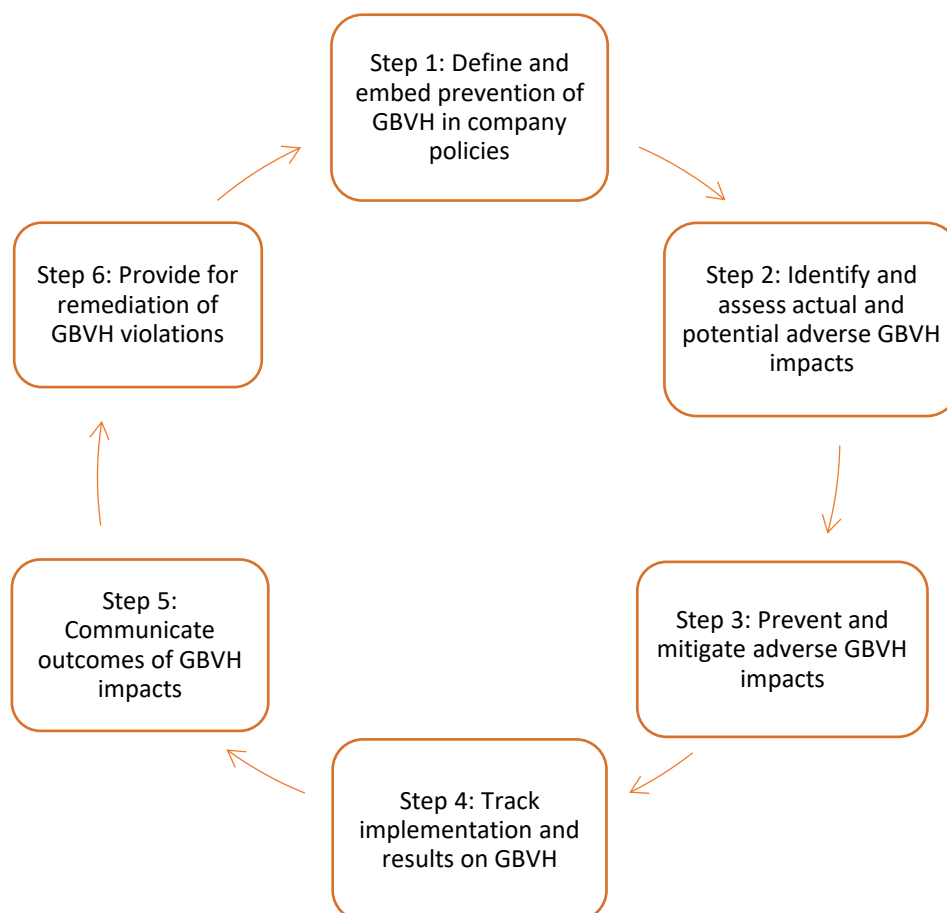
Step 1: Define and embed prevention of GBVH in company policies

Step 2: Identify and assess actual and potential adverse GBVH impacts

Step 3: Prevent and mitigate adverse GBVH impacts

Step 4: Track implementation and results on GBVH

Step 5: Communicate outcomes of GBVH impacts

Step 6: Provide for remediation of GBVH violations